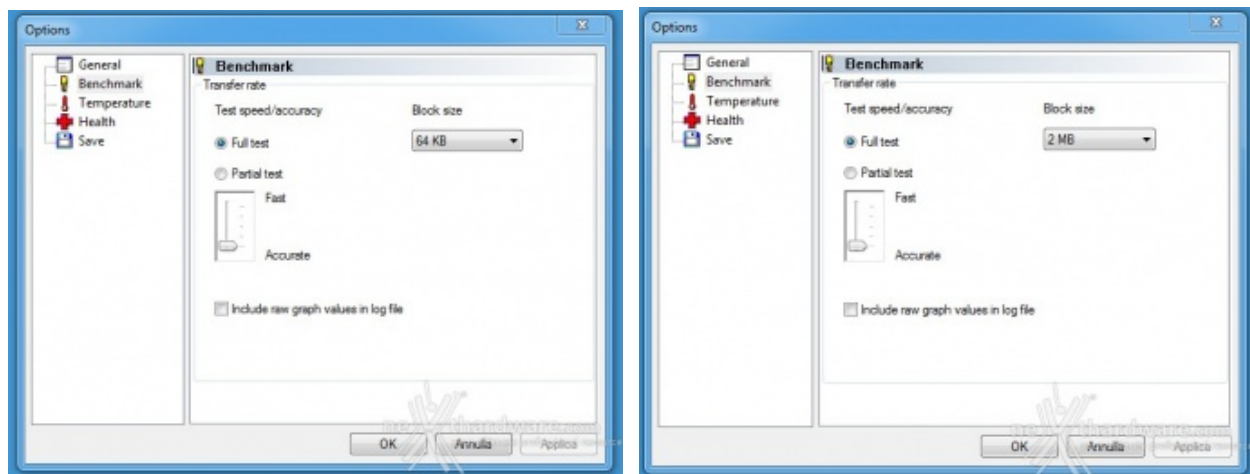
Options

General
Benchmark
Temperature
Health
Save

Benchmark
Transfer rate

Test speed/accuracy

Block size

Full test

64 KB

Partial test

Fast

Accurate

Include raw graph values in log file

OK Annulla Applica

nexthardware.com

Options

General
Benchmark
Temperature
Health
Save

Benchmark
Transfer rate

Test speed/accuracy

Block size

Full test

2 MB

Partial test

Fast

Accurate

Include raw graph values in log file

OK Annulla Applica

nexthardware.com